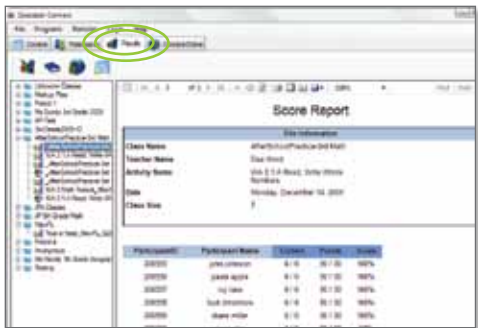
Gradable Connect

File Programs Reports Help

Classes Resources Results Connections

Score Report

Site Information

| Class Name | AfterSchoolPractice3rd Math |
|---|---|
| Teacher Name | Sue Wood |
| Activity Name | WA 2.3.4 Read, Write Whole Numbers |
| Date | Monday, December 14, 2009 |
| Class Size | 8 |

| Participant ID | Participant Name | Correct | Points | Score |
|---|---|---|---|---|
| 208355 | jose peterson | 6 / 6 | 30 / 30 | 100% |
| 208356 | jessie apple | 6 / 6 | 30 / 30 | 100% |
| 208357 | ivy lake | 6 / 6 | 30 / 30 | 100% |
| 208358 | bob timmons | 6 / 6 | 30 / 30 | 100% |
| 208359 | diane miller | 6 / 6 | 30 / 30 | 100% |